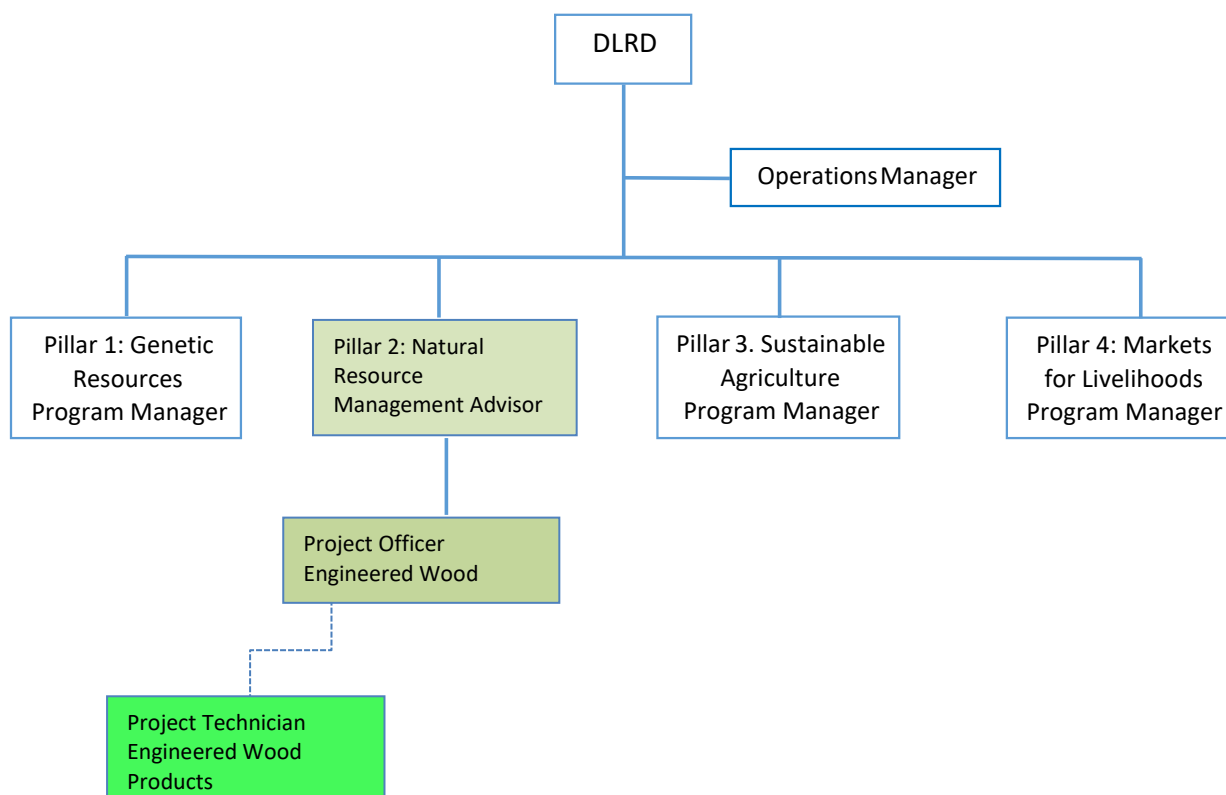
DLRD

Operations Manager

Pillar 1: Genetic Resources Program Manager

Pillar 2: Natural Resource Management Advisor

Pillar 3. Sustainable Agriculture Program Manager

Pillar 4: Markets for Livelihoods Program Manager

Project Officer Engineered Wood

Project Technician Engineered Wood Products